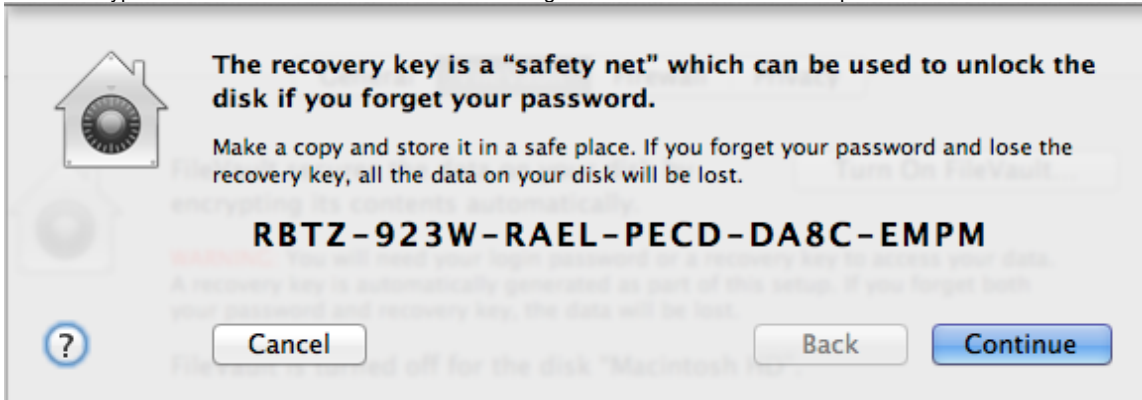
The recovery key is a “safety net” which can be used to unlock the disk if you forget your password.

Make a copy and store it in a safe place. If you forget your password and lose the recovery key, all the data on your disk will be lost.

RBTZ-923W-RAEL-PECD-DA8C-EMPM

?

Cancel

Back

Continue